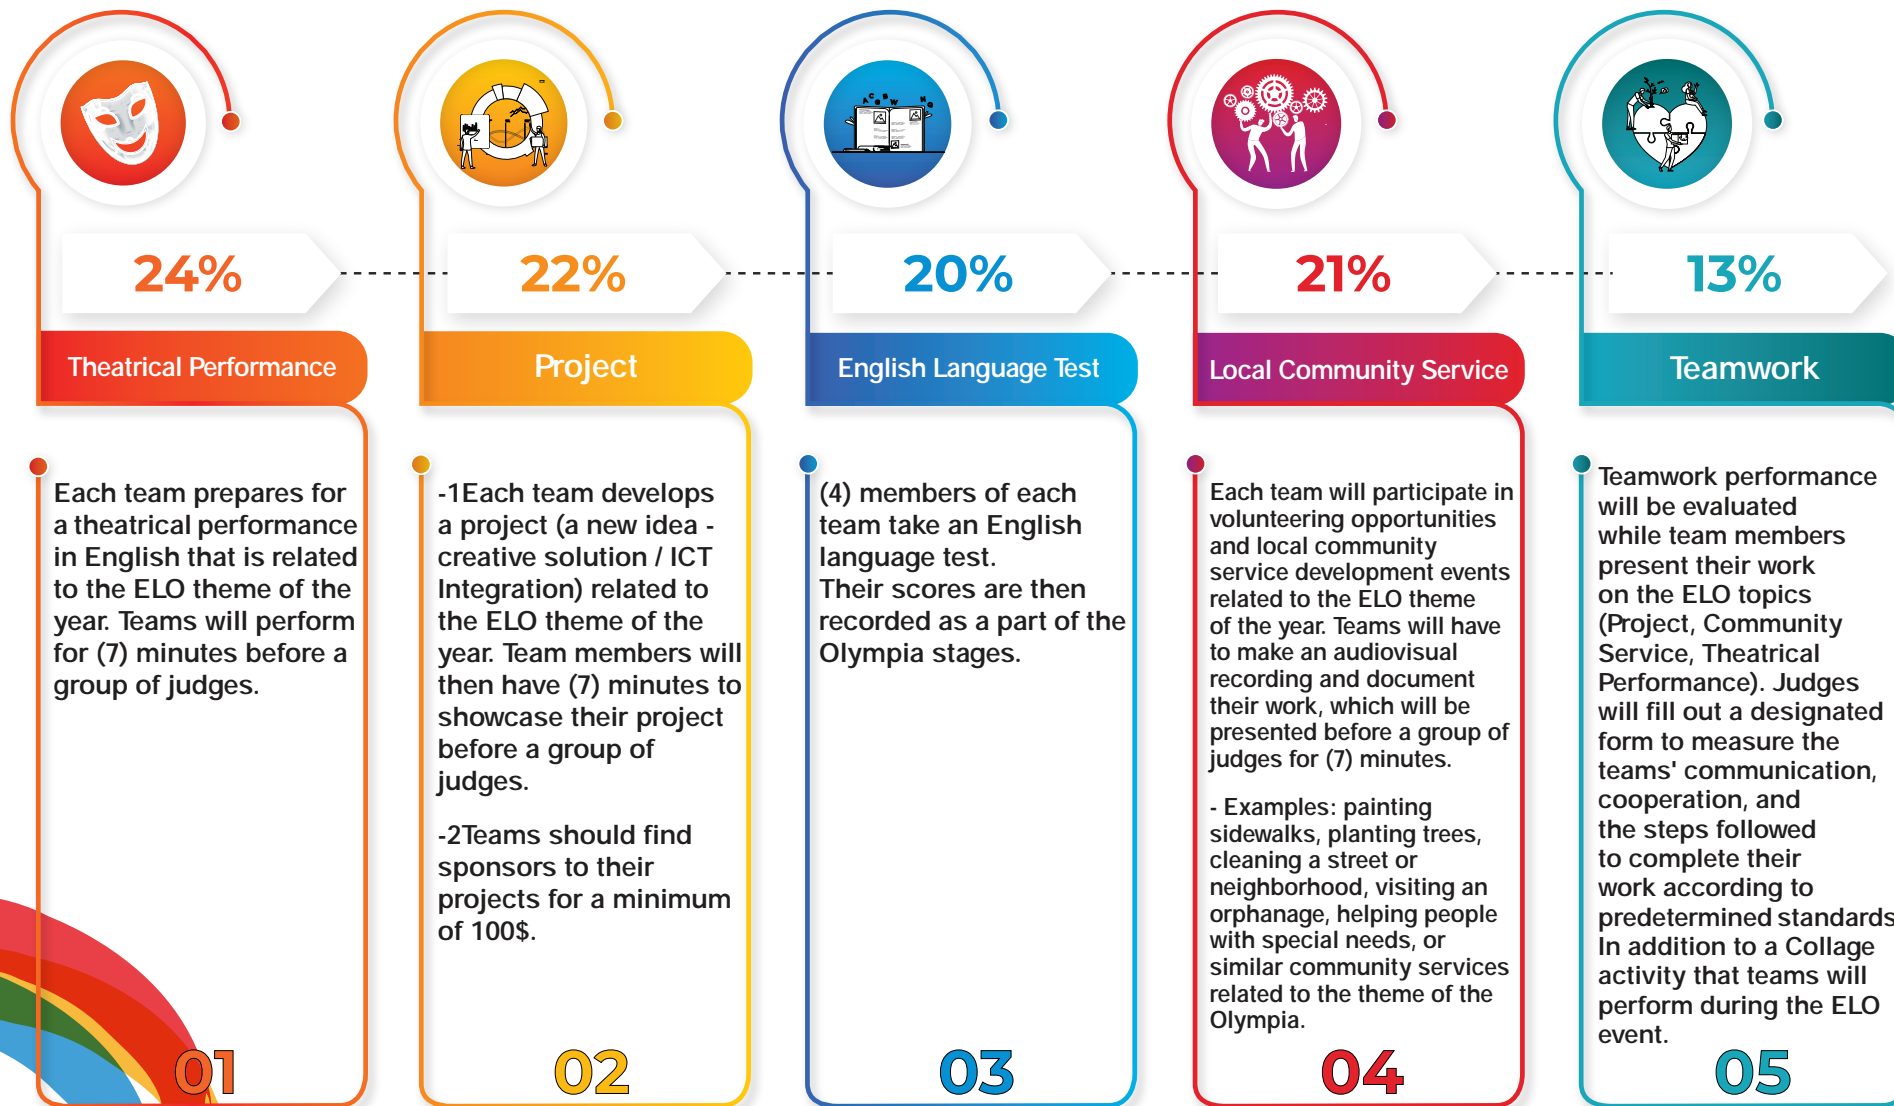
24%

Theatrical Performance

Each team prepares for a theatrical performance in English that is related to the ELO theme of the year. Teams will perform for (7) minutes before a group of judges.

01

22%

Project

-1Each team develops a project (a new idea - creative solution / ICT Integration) related to the ELO theme of the year. Team members will then have (7) minutes to showcase their project before a group of judges.

-2Teams should find sponsors to their projects for a minimum of 100$.

02

20%

English Language Test

(4) members of each team take an English language test. Their scores are then recorded as a part of the Olympia stages.

03

21%

Local Community Service

Each team will participate in volunteering opportunities and local community service development events related to the ELO theme of the year. Teams will have to make an audiovisual recording and document their work, which will be presented before a group of judges for (7) minutes.

- Examples: painting sidewalks, planting trees, cleaning a street or neighborhood, visiting an orphanage, helping people with special needs, or similar community services related to the theme of the Olympia.

04

13%

Teamwork

Teamwork performance will be evaluated while team members present their work on the ELO topics (Project, Community Service, Theatrical Performance). Judges will fill out a designated form to measure the teams' communication, cooperation, and the steps followed to complete their work according to predetermined standards In addition to a Collage activity that teams will perform during the ELO event.

05